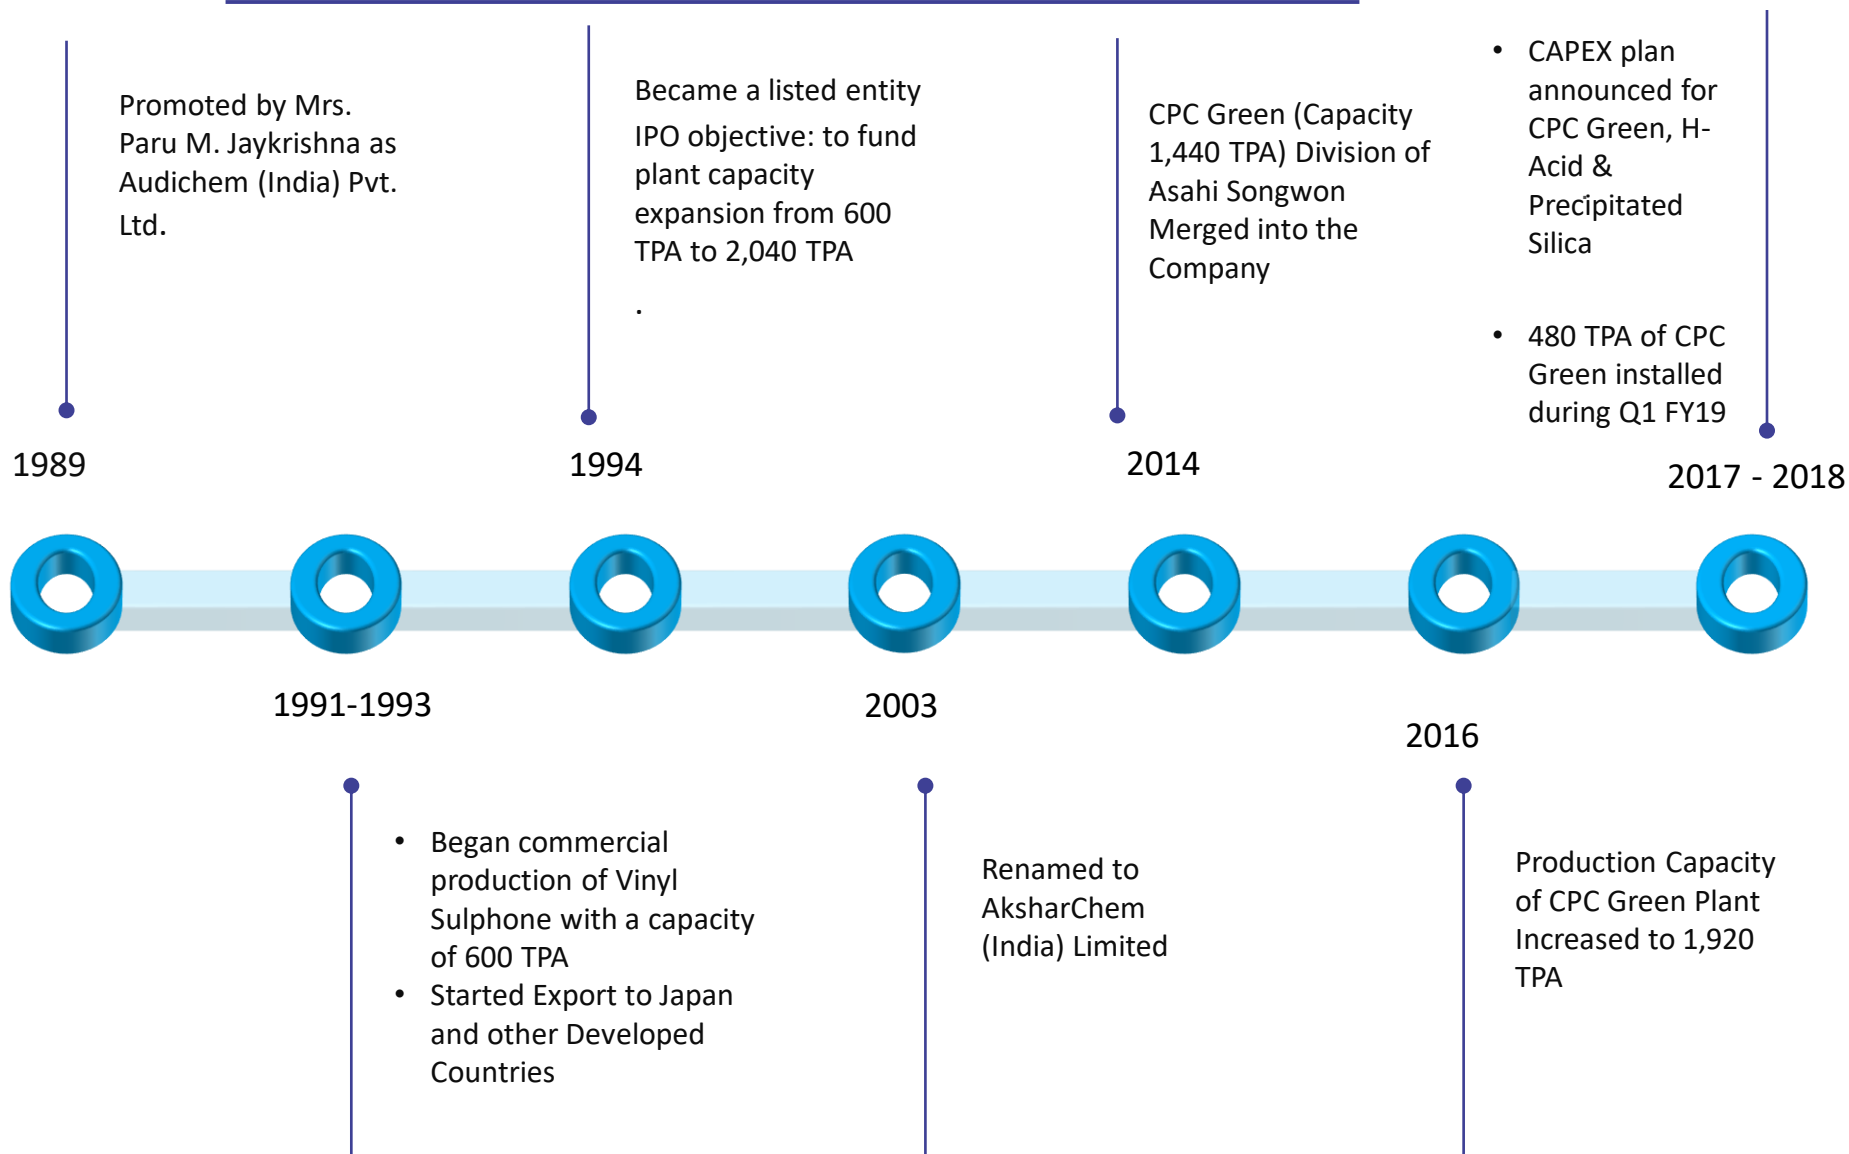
Promoted by Mrs. Paru M. Jaykrishna as Audichem (India) Pvt. Ltd.

1989

Became a listed entity

IPO objective: to fund plant capacity expansion from 600 TPA to 2,040 TPA

.

1994

CPC Green (Capacity 1,440 TPA) Division of Asahi Songwon Merged into the Company

2014

- CAPEX plan announced for CPC Green, H-Acid & Precipitated Silica
- 480 TPA of CPC Green installed during Q1 FY19

2017 - 2018

1991-1993

- Began commercial production of Vinyl Sulphone with a capacity of 600 TPA
- Started Export to Japan and other Developed Countries

2003

Renamed to AksharChem (India) Limited

2016

Production Capacity of CPC Green Plant Increased to 1,920 TPA